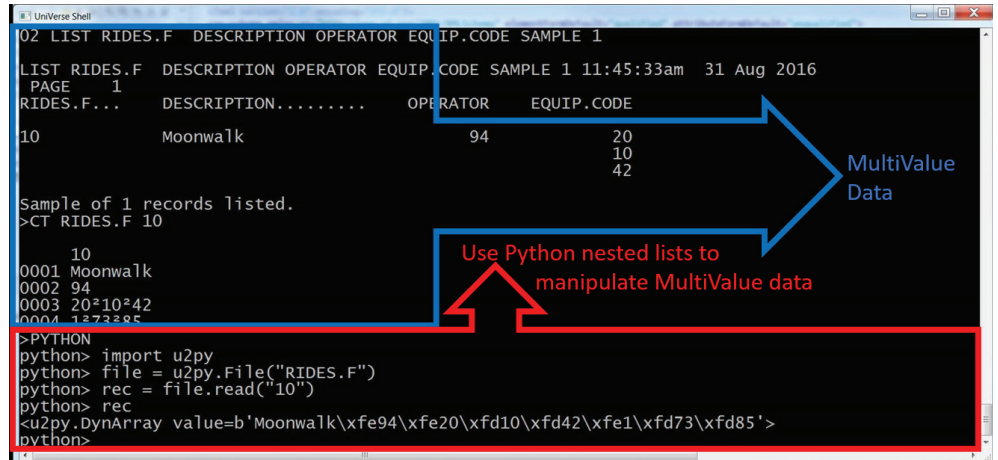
UniVerse Shell

02 LIST RIDES.F DESCRIPTION OPERATOR EQUIP.CODE SAMPLE 1

LIST RIDES.F DESCRIPTION OPERATOR EQUIP.CODE SAMPLE 1 11:45:33am 31 Aug 2016
PAGE 1
RIDES.F... DESCRIPTION......... OPERATOR EQUIP.CODE

10 Moonwalk 94 20
10
42

Sample of 1 records listed.
>CT RIDES.F 10

10
0001 Moonwalk
0002 94
0003 20²10²42
0004 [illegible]

>PYTHON
python> import u2py
python> file = u2py.File("RIDES.F")
python> rec = file.read("10")
python> rec
<u2py.DynArray value=b'Moonwalk\xfe94\xfe20\xfd10\xfd42\xfe1\xfd73\xfd85'>
python>

MultiValue Data

Use Python nested lists to manipulate MultiValue data